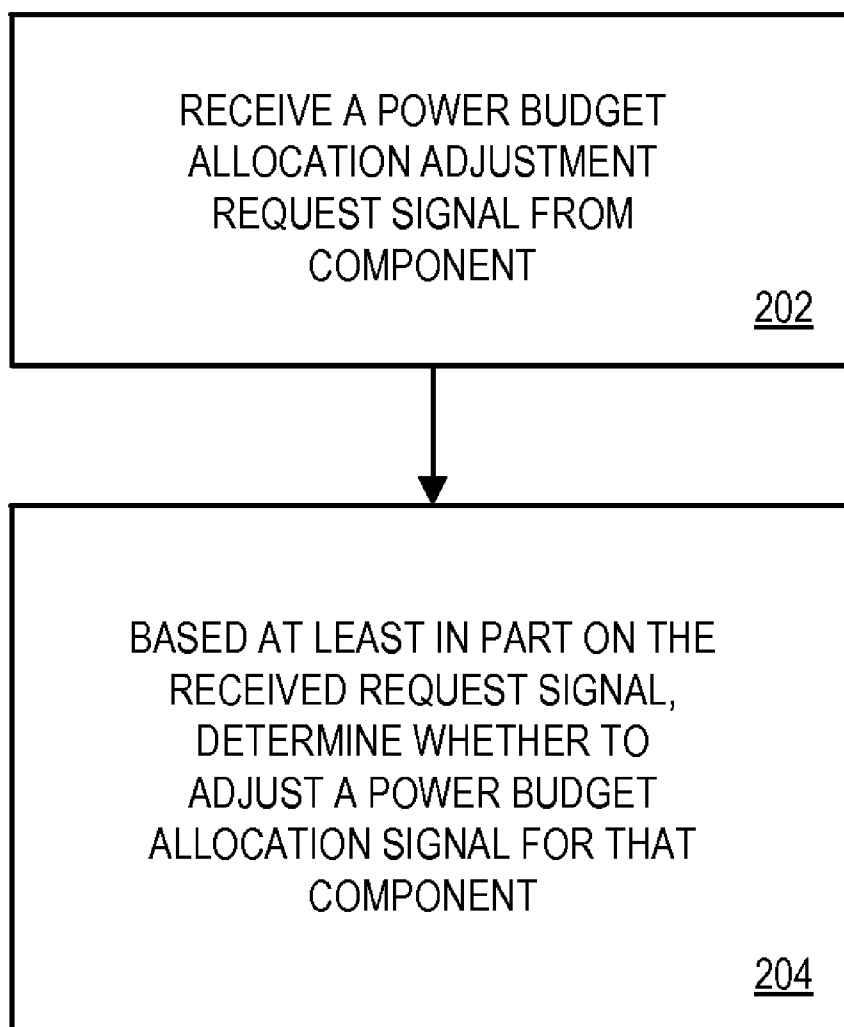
RECEIVE A POWER BUDGET ALLOCATION ADJUSTMENT REQUEST SIGNAL FROM COMPONENT

202

BASED AT LEAST IN PART ON THE RECEIVED REQUEST SIGNAL, DETERMINE WHETHER TO ADJUST A POWER BUDGET ALLOCATION SIGNAL FOR THAT COMPONENT

204